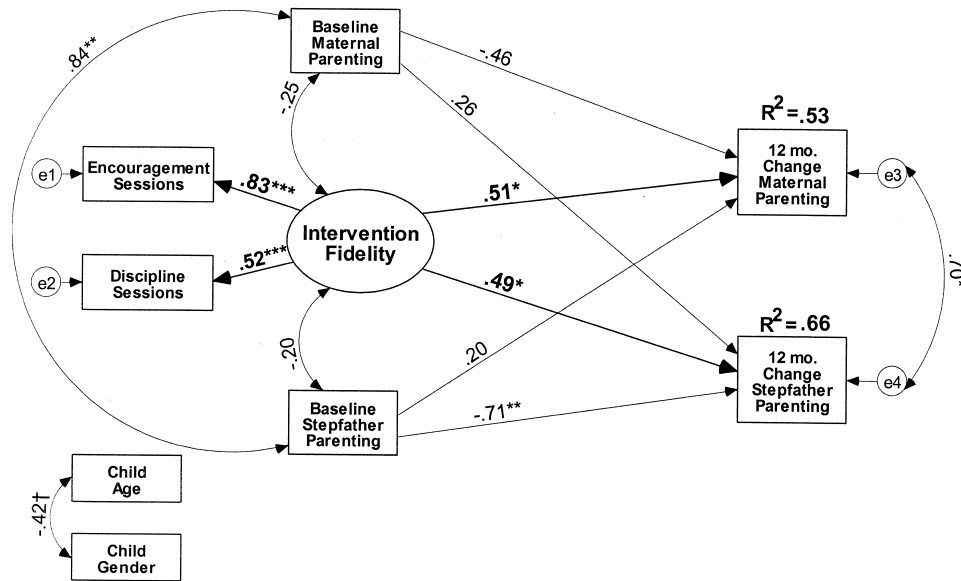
.84**

Baseline Maternal Parenting

-.46

.26

-.25

$R^2 = .53$

12 mo. Change Maternal Parenting

e1

Encouragement Sessions

.83***

.51*

e3

Intervention Fidelity

e2

Discipline Sessions

.52***

.49*

.07

-.20

.20

$R^2 = .66$

12 mo. Change Stepfather Parenting

e4

Baseline Stepfather Parenting

-.71**

Child Age

-.42†

Child Gender